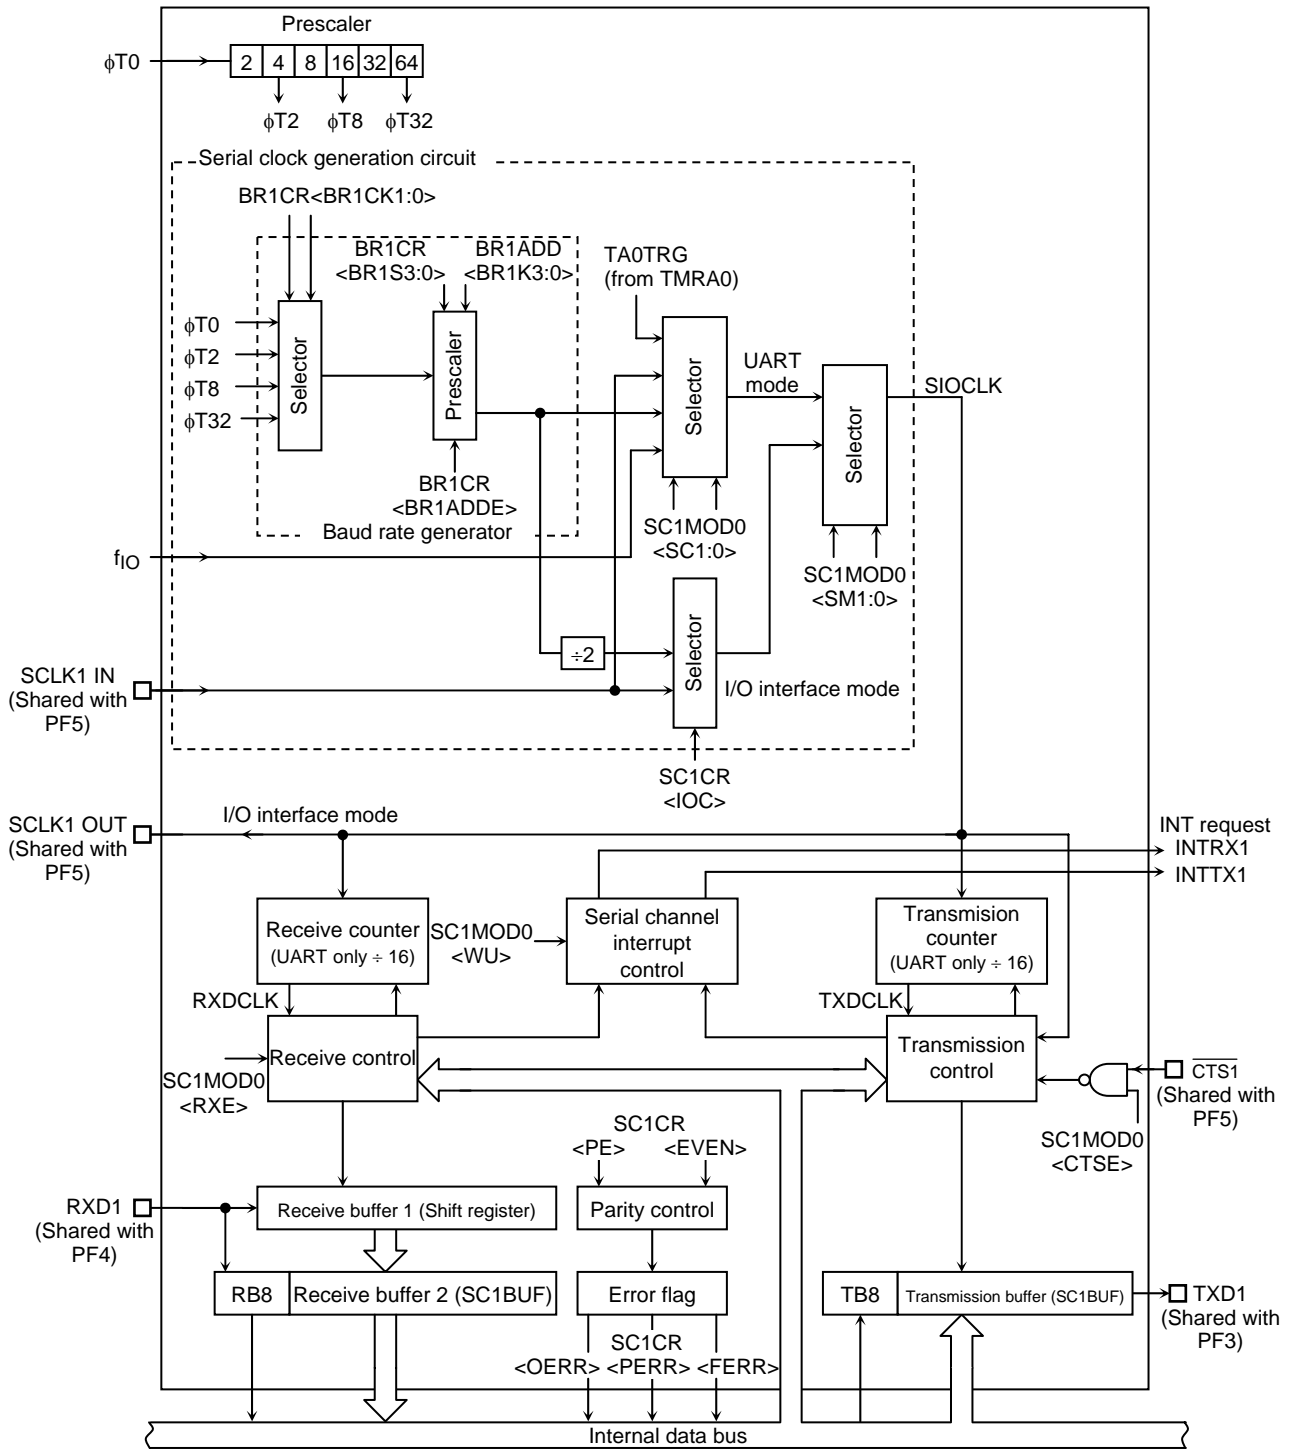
Prescaler

φT0

| 2 | 4 | 8 | 16 | 32 | 64 |
|---|---|---|---|---|---|

φT2 φT8 φT32

Serial clock generation circuit

BR1CR<BR1CK1:0>

BR1CR <BR1S3:0>

BR1ADD <BR1K3:0>

TA0TRG (from TMRA0)

φT0
φT2
φT8
φT32

Selector

Prescaler

Selector

UART mode

Selector

SIOCLK

BR1CR <BR1ADDE>

Baud rate generator

SC1MOD0 <SC1:0>

SC1MOD0 <SM1:0>

$f_{IO}$

÷2

Selector

SCLK1 IN (Shared with PF5)

I/O interface mode

SC1CR <IOC>

SCLK1 OUT (Shared with PF5)

I/O interface mode

INT request
INTRX1
INTTX1

Receive counter (UART only ÷ 16)

SC1MOD0 <WU>

Serial channel interrupt control

Transmision counter (UART only ÷ 16)

RXDCLK

TXDCLK

Receive control

SC1MOD0 <RXE>

Transmission control

$\overline{CTS1}$ (Shared with PF5)

SC1MOD0 <CTSE>

SC1CR
<PE> <EVEN>

RXD1 (Shared with PF4)

Receive buffer 1 (Shift register)

Parity control

RB8

Receive buffer 2 (SC1BUF)

Error flag

TB8

Transmission buffer (SC1BUF)

TXD1 (Shared with PF3)

SC1CR
<OERR> <PERR> <FERR>

Internal data bus